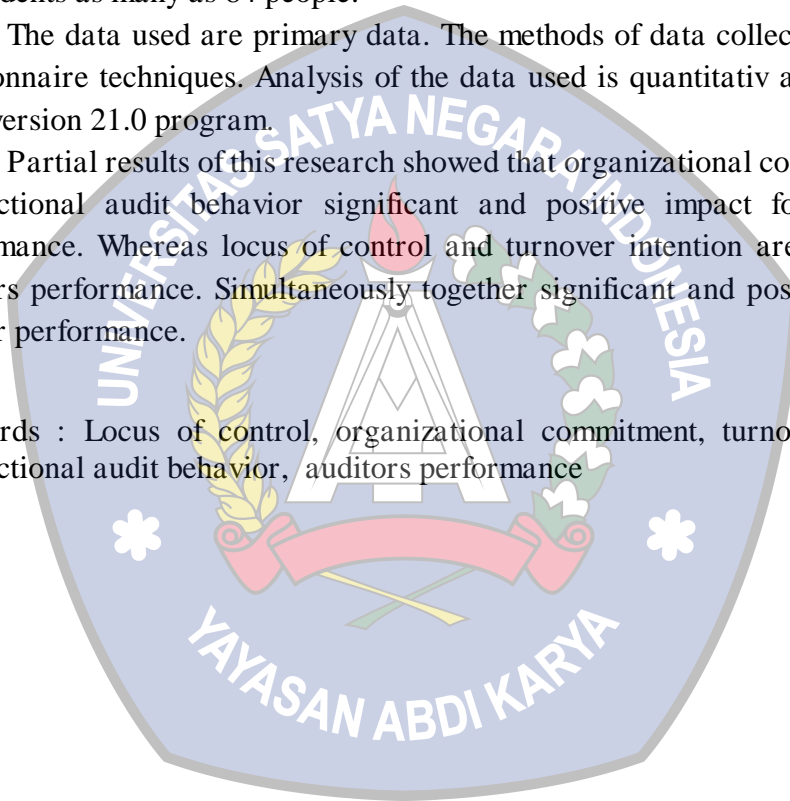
dents as many as 84 people.

The data used are primary data. The methods of data collec onnaire techniques. Analysis of the data used is quantitativ a version 21.0 program.

Partial results of this research showed that organizational co ctional audit behavior significant and positive impact fo mance. Whereas locus of control and turnover intention are rs performance. Simultaneously together significant and pos r performance.

rds : Locus of control, organizational commitment, turno ctional audit behavior, auditors performance

UNIVERSITAS SATYA NEGARA INDONESIA

YAYASAN ABDI KARYA